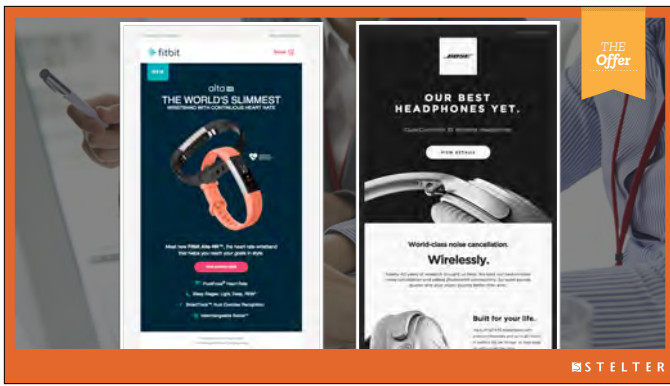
fitbit

alta HR

THE WORLD'S SLIMMEST

WRISTBAND WITH CONTINUOUS HEART RATE

Meet new Fitbit Alta HR™, the heart rate wristband that helps you reach your goals in style.

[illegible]

PurePulse® Heart Rate

Sleep Stages: Light, Deep, REM

SmartTrack™ Auto Exercise Recognition

Interchangeable Bands*

BOSE

OUR BEST HEADPHONES YET.

QuietComfort 35 wireless headphones

VIEW DETAILS

World-class noise cancellation.

Wirelessly.

Built for your life.

THE Offer

STELTER